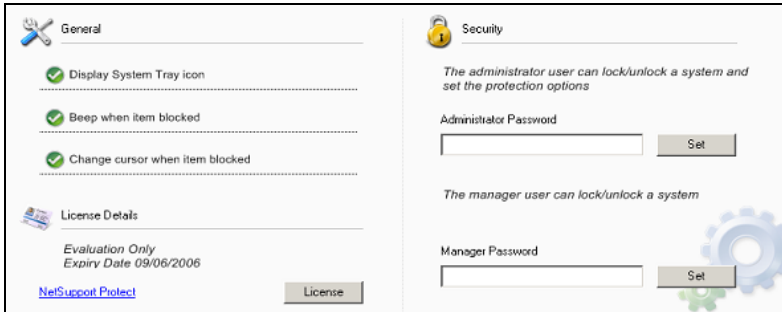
General

Display System Tray icon

Beep when item blocked

Change cursor when item blocked

License Details

Evaluation Only
Expiry Date 09/06/2006

NetSupport Protect

License

Security

The administrator user can lock/unlock a system and set the protection options

Administrator Password

Set

The manager user can lock/unlock a system

Manager Password

Set